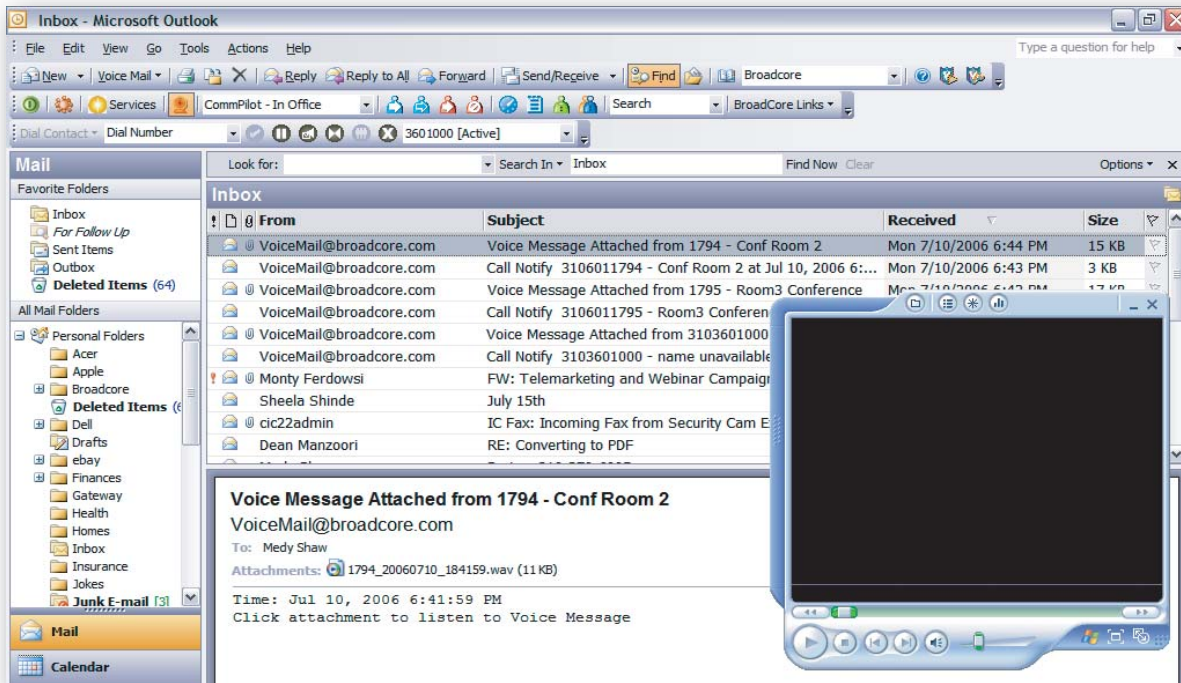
Inbox - Microsoft Outlook

File Edit View Go Tools Actions Help

Type a question for help

New | Voice Mail | Reply | Reply to All | Forward | Send/Receive | Find | Broadcore

Services | CommPilot - In Office | Search | BroadCore Links

Dial Contact | Dial Number | 3601000 [Active]

Mail

Favorite Folders

Inbox
For Follow Up
Sent Items
Outbox
Deleted Items (64)

All Mail Folders

Personal Folders
Acer
Apple
Broadcore
Deleted Items (6
Dell
Drafts
ebay
Finances
Gateway
Health
Homes
Inbox
Insurance
Jokes
Junk E-mail [3]

Mail

Calendar

Look for: | Search In | Inbox | Find Now | Clear | Options

Inbox

| From | Subject | Received | Size |
|---|---|---|---|
| VoiceMail@broadcore.com | Voice Message Attached from 1794 - Conf Room 2 | Mon 7/10/2006 6:44 PM | 15 KB |
| VoiceMail@broadcore.com | Call Notify 3106011794 - Conf Room 2 at Jul 10, 2006 6:... | Mon 7/10/2006 6:43 PM | 3 KB |
| VoiceMail@broadcore.com | Voice Message Attached from 1795 - Room3 Conference | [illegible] | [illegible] |
| VoiceMail@broadcore.com | Call Notify 3106011795 - Room3 Conferen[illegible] | | |
| VoiceMail@broadcore.com | Voice Message Attached from 3103601000 | | |
| VoiceMail@broadcore.com | Call Notify 3103601000 - name unavailable | | |
| Monty Ferdowsi | FW: Telemarketing and Webinar Campaig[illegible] | | |
| Sheela Shinde | July 15th | | |
| cic22admin | IC Fax: Incoming Fax from Security Cam E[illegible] | | |
| Dean Manzoori | RE: Converting to PDF | | |

Voice Message Attached from 1794 - Conf Room 2
VoiceMail@broadcore.com
To: Medy Shaw
Attachments: 1794_20060710_184159.wav (11 KB)

Time: Jul 10, 2006 6:41:59 PM
Click attachment to listen to Voice Message